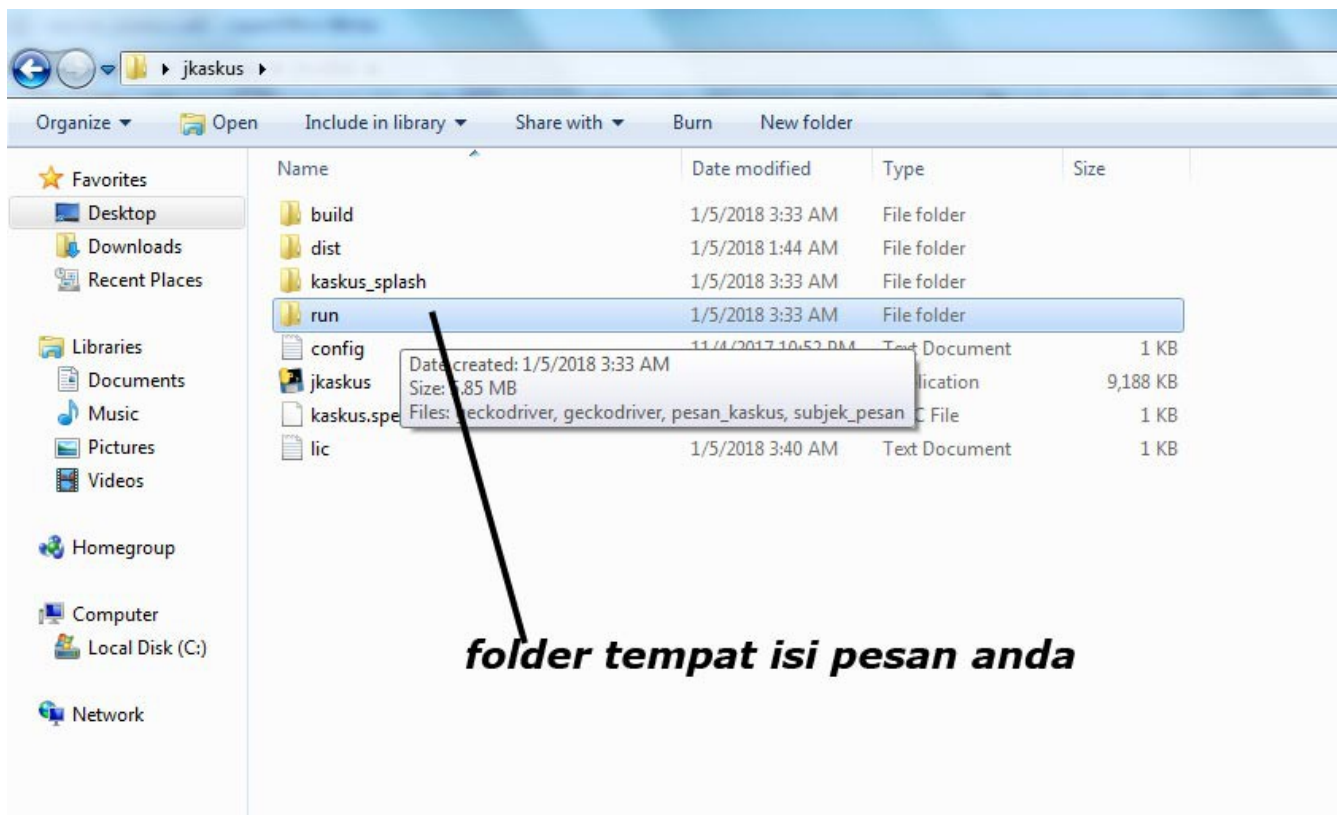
▸ jkaskus ▸

Organize ▾ Open Include in library ▾ Share with ▾ Burn New folder

Favorites
Desktop
Downloads
Recent Places

Libraries
Documents
Music
Pictures
Videos

Homegroup

Computer
Local Disk (C:)

Network

| Name | Date modified | Type | Size |
|---|---|---|---|
| build | 1/5/2018 3:33 AM | File folder | |
| dist | 1/5/2018 1:44 AM | File folder | |
| kaskus_splash | 1/5/2018 3:33 AM | File folder | |
| run | 1/5/2018 3:33 AM | File folder | |
| config | 11/4/2017 10:52 PM | Text Document | 1 KB |
| jkaskus | | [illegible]lication | 9,188 KB |
| kaskus.spe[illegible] | | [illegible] File | 1 KB |
| lic | 1/5/2018 3:40 AM | Text Document | 1 KB |

Date created: 1/5/2018 3:33 AM
Size: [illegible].85 MB
Files: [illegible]eckodriver, geckodriver, pesan_kaskus, subjek_pesan

folder tempat isi pesan anda